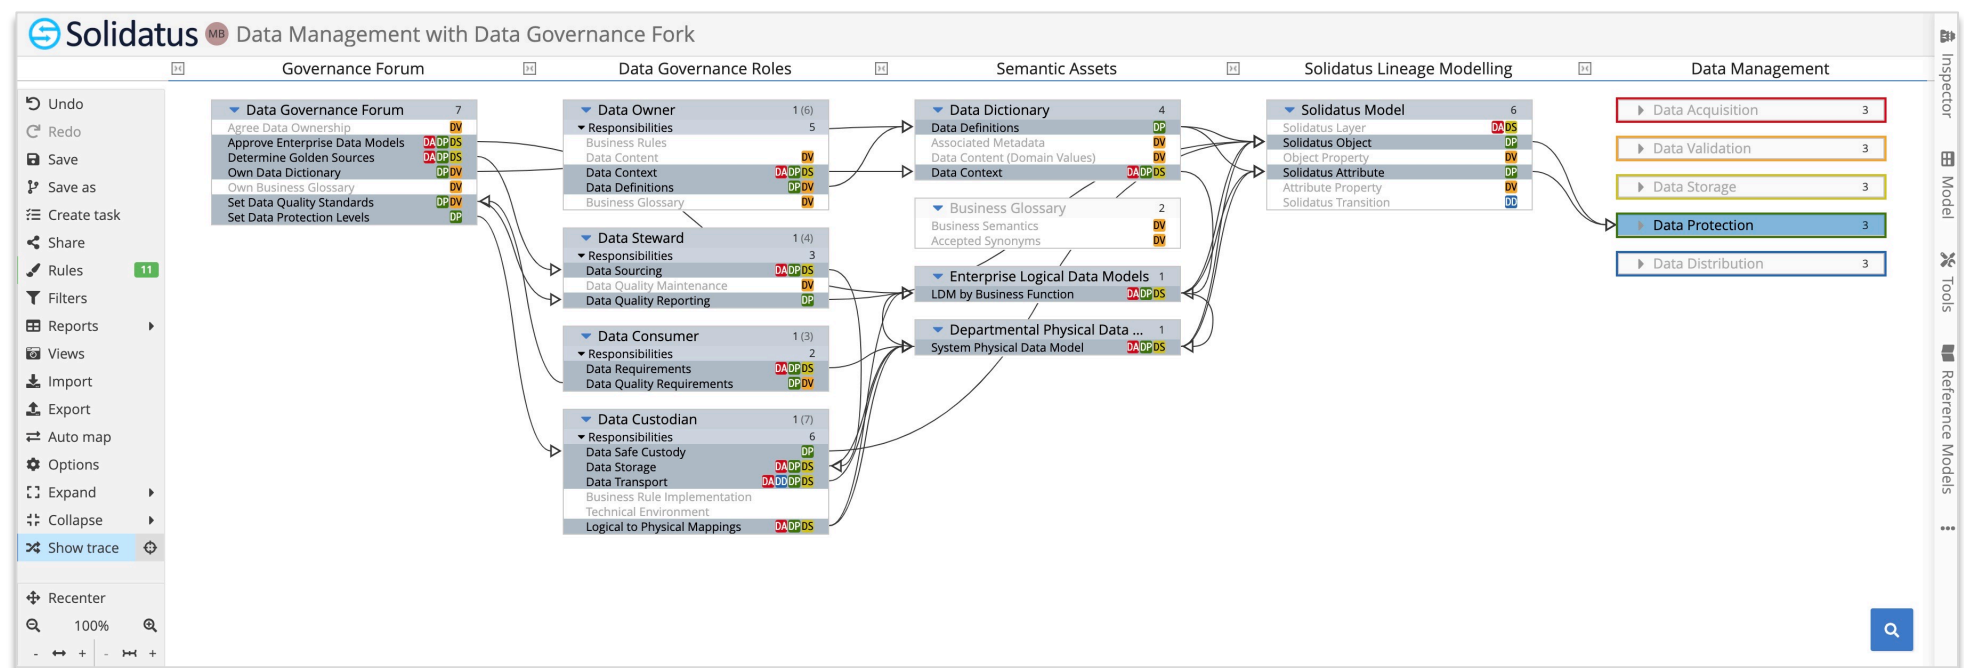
Solidatus MB Data Management with Data Governance Fork

Governance Forum | Data Governance Roles | Semantic Assets | Solidatus Lineage Modelling | Data Management

Undo
Redo
Save
Save as
Create task
Share
Rules 11
Filters
Reports
Views
Import
Export
Auto map
Options
Expand
Collapse
Show trace
Recenter
100%

Data Governance Forum 7
Agree Data Ownership DV
Approve Enterprise Data Models DA DP DS
Determine Golden Sources DA DP DS
Own Data Dictionary DP DV
Own Business Glossary DV
Set Data Quality Standards DP DV
Set Data Protection Levels DP

Data Owner 1 (6)
Responsibilities 5
Business Rules
Data Content DV
Data Context DA DP DS
Data Definitions DP DV
Business Glossary DV

Data Steward 1 (4)
Responsibilities 3
Data Sourcing DA DP DS
Data Quality Maintenance DV
Data Quality Reporting DP

Data Consumer 1 (3)
Responsibilities 2
Data Requirements DA DP DS
Data Quality Requirements DP DV

Data Custodian 1 (7)
Responsibilities 6
Data Safe Custody DP
Data Storage DA DP DS
Data Transport DA DD DP DS
Business Rule Implementation
Technical Environment
Logical to Physical Mappings DA DP DS

Data Dictionary 4
Data Definitions DP
Associated Metadata DV
Data Content (Domain Values) DV
Data Context DA DP DS

Business Glossary 2
Business Semantics DV
Accepted Synonyms DV

Enterprise Logical Data Models 1
LDM by Business Function DA DP DS

Departmental Physical Data ... 1
System Physical Data Model DA DP DS

Solidatus Model 6
Solidatus Layer DA DS
Solidatus Object DP
Object Property DV
Solidatus Attribute DP
Attribute Property DV
Solidatus Transition DD

Data Acquisition 3
Data Validation 3
Data Storage 3
Data Protection 3
Data Distribution 3

Inspector
Model
Tools
Reference Models